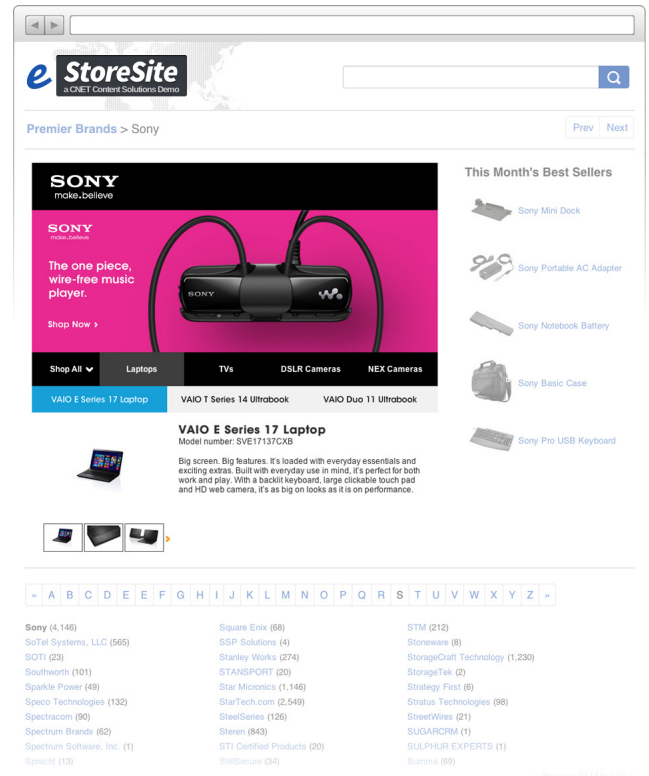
e StoreSite
a CNET Content Solutions Demo

Premier Brands > Sony

Prev Next

SONY
make.believe

SONY
make.believe

The one piece, wire-free music player.

Shop Now >

SONY

Shop All
Laptops
TVs
DSLR Cameras
NEX Cameras

VAIO E Series 17 Laptop
VAIO T Series 14 Ultrabook
VAIO Duo 11 Ultrabook

VAIO E Series 17 Laptop
Model number: SVE17137CXB

Big screen. Big features. It's loaded with everyday essentials and exciting extras. Built with everyday use in mind, it's perfect for both work and play. With a backlit keyboard, large clickable touch pad and HD web camera, it's as big on looks as it is on performance.

This Month's Best Sellers

Sony Mini Dock
Sony Portable AC Adapter
Sony Notebook Battery
Sony Basic Case
Sony Pro USB Keyboard

« A B C D E E F G H I J K L M N O P Q R S T U V W X Y Z »

Sony (4,146)
SoTel Systems, LLC (565)
SOTI (23)
Southworth (101)
Sparkle Power (49)
Speco Technologies (132)
Spectracom (90)
Spectrum Brands (62)
Spectrum Software, Inc. (1)
Spacht (13)

Square Enix (68)
SSP Solutions (4)
Stanley Works (274)
STANSPORT (20)
Star Micronics (1,146)
StarTech.com (2,549)
SteelSeries (126)
Steren (843)
STI Certified Products (20)
StillSecure (34)

STM (212)
Stoneware (8)
StorageCraft Technology (1,230)
StorageTek (2)
Strategy First (6)
Stratus Technologies (98)
StreetWires (21)
SUGARCRM (1)
SULPHUR EXPERTS (1)
Summa (69)